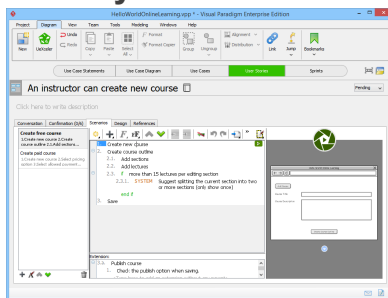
HelloWorldOnlineLearning.vpp * - Visual Paradigm Enterprise Edition

Project Diagram View Team Tools Modeling Window Help

New UeXceler Undo Redo Copy Paste Select All Format Format Copier Group Ungroup Alignment Distribution Link Jump Bookmarks

Use Case Statements Use Case Diagram Use Cases User Stories Sprints

An instructor can create new course

Pending

Click here to write description

Conversation Confirmation (0/4) Scenarios Design References

Create free course
1.Create new course 2.Create course outline 2.1.Add sections...

Create paid course
1.Create new course 2.Select pricing option 3.Select allowed payment...

1. Create new course
2. Create course outline
2.1. Add sections
2.2. Add lectures
2.3. If more than 15 lectures per editing section
2.3.1. SYSTEM Suggest splitting the current section into two or more sections (only show once)
end if
3. Save

Extensions:
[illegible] Publish course
1. Check the publish option when saving.